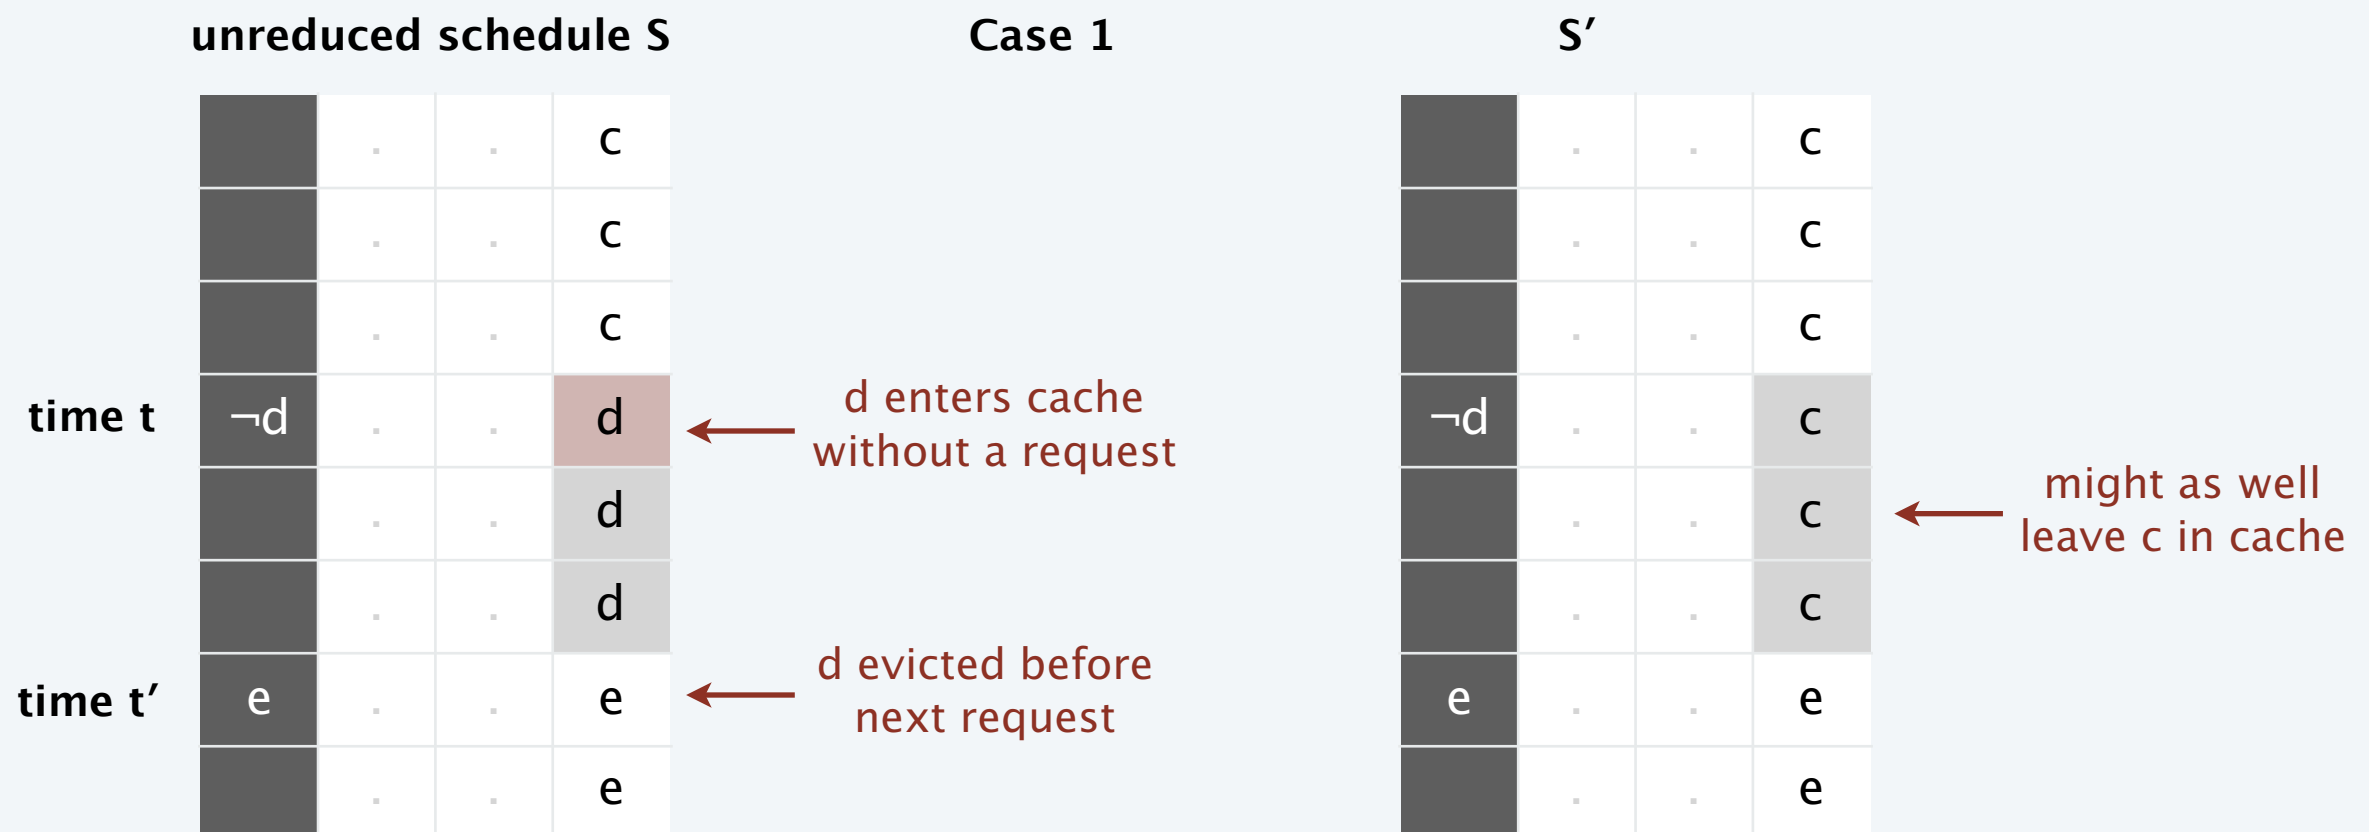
unreduced schedule S

Case 1

S′

| | . | . | c |
|---|---|---|---|
| | . | . | c |
| | . | . | c |
| ¬d | . | . | d |
| | . | . | d |
| | . | . | d |
| e | . | . | e |
| | . | . | e |

time t

time t′

d enters cache without a request

d evicted before next request

| | . | . | c |
|---|---|---|---|
| | . | . | c |
| | . | . | c |
| ¬d | . | . | c |
| | . | . | c |
| | . | . | c |
| e | . | . | e |
| | . | . | e |

might as well leave c in cache